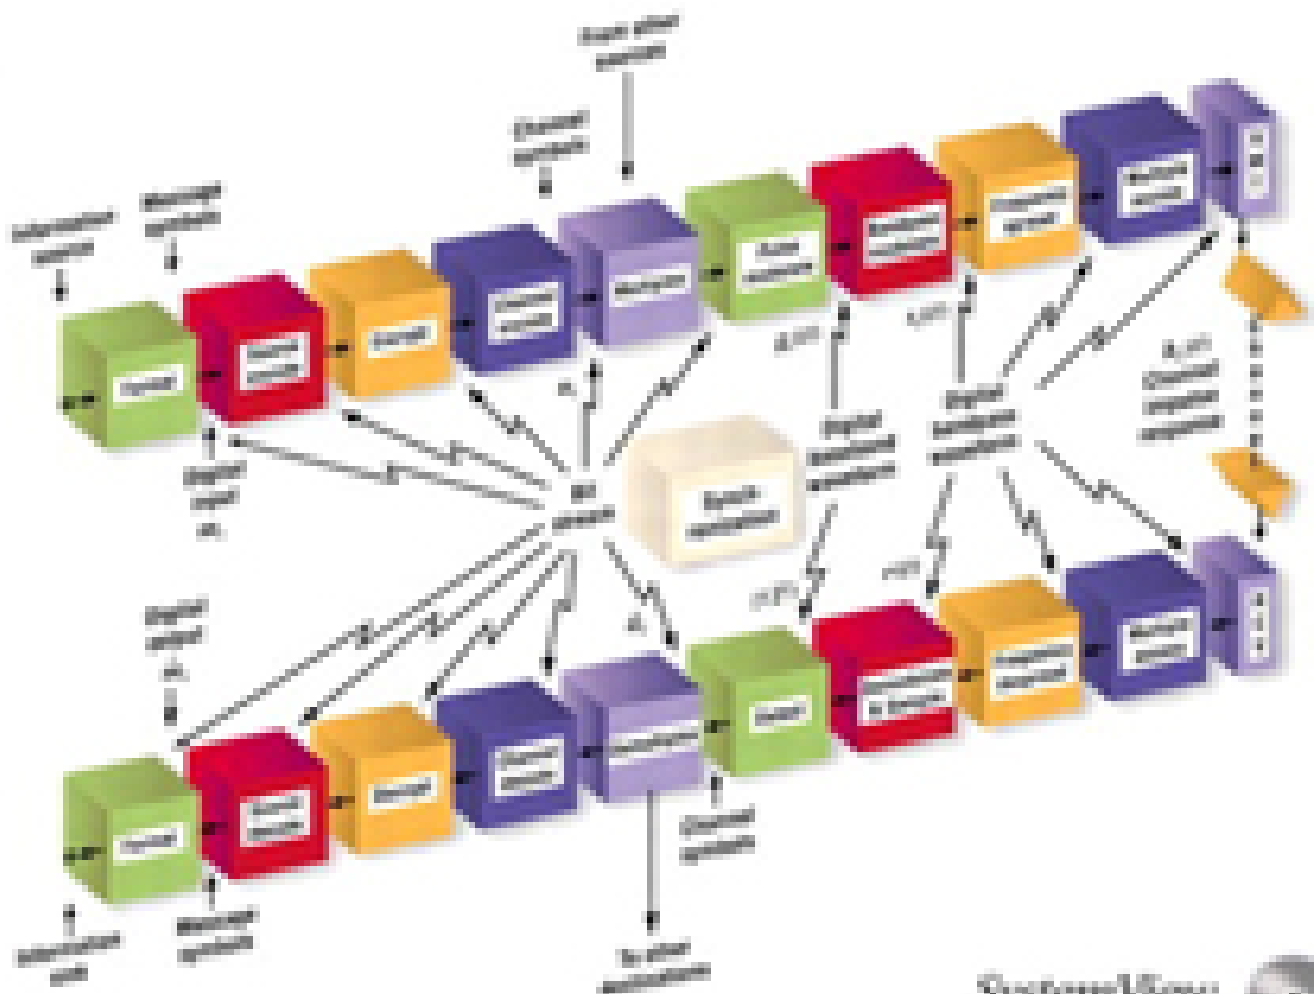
From other sources

Channel symbols

Information source

Message symbols

Format

Source encode

Encrypt

Channel encode

Multiplex

Pulse modulate

Bandpass modulate

Frequency spread

Multiple access

Digital input $m_i$

Bit stream

Synchronization

Digital baseband waveform

Digital bandpass waveform

Channel impulse response

Digital output $\hat{m}_i$

Format

Source decode

Decrypt

Channel decode

Demultiplex

Detect

Demodulate & Sample

Frequency despread

Multiple access

Information sink

Message symbols

Channel symbols

To other destinations

SystemView